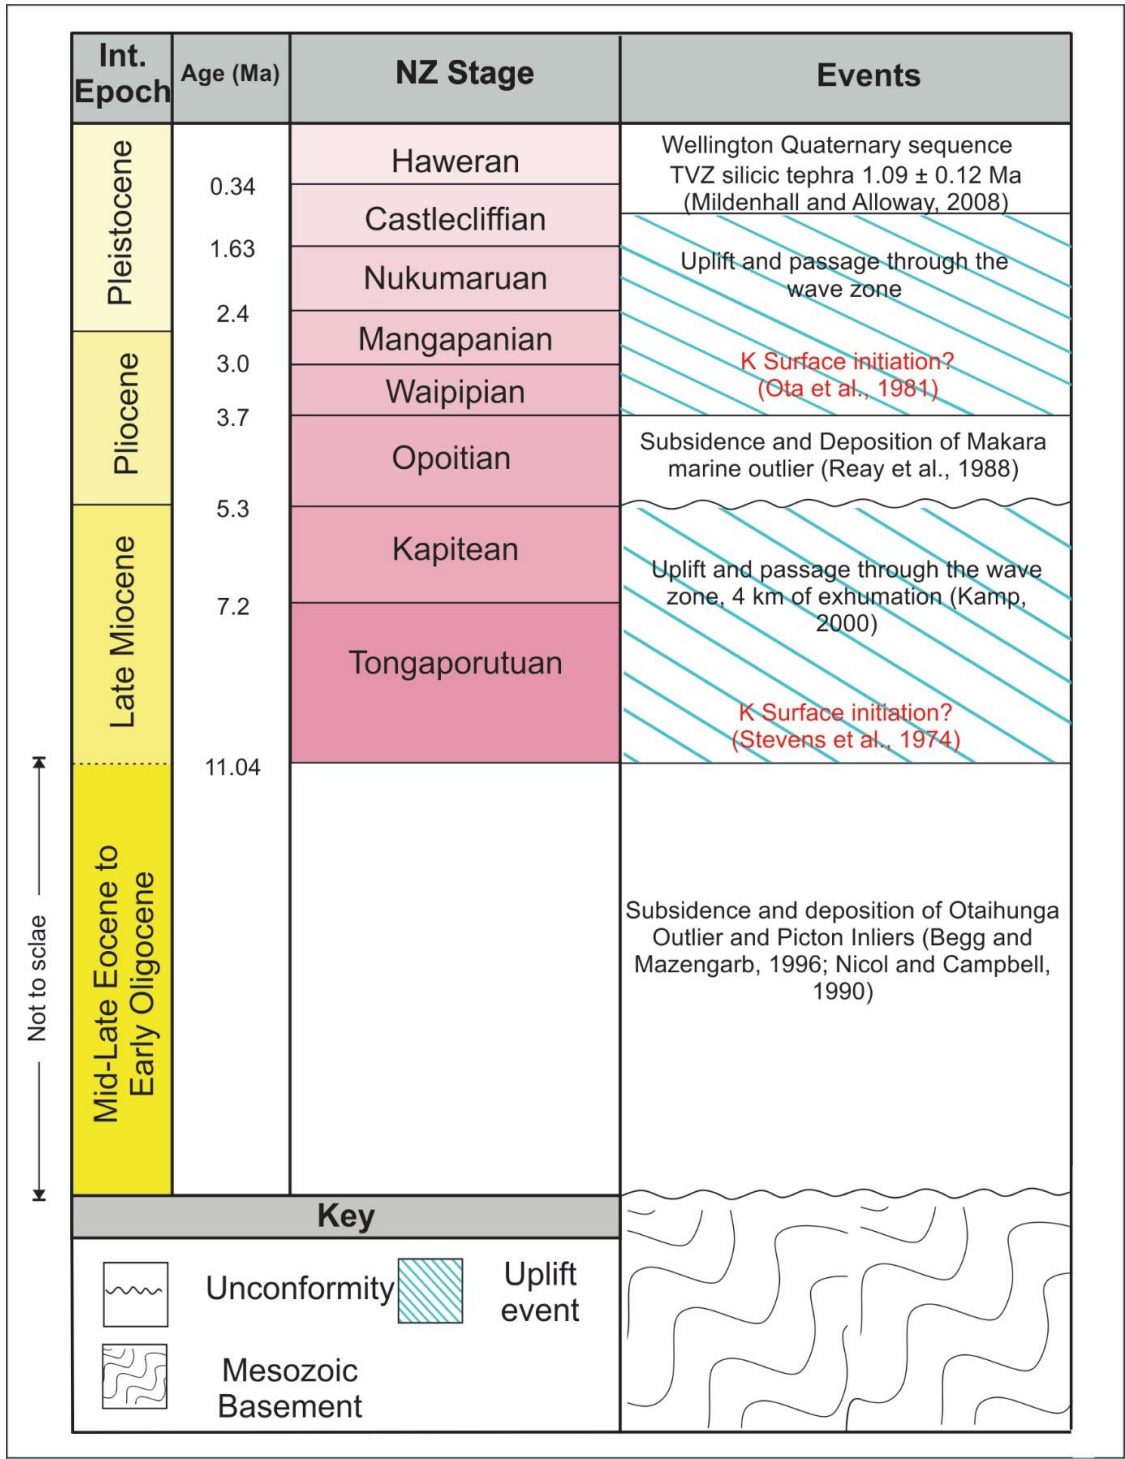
| Int. Epoch | Age (Ma) | NZ Stage | Events |
|---|---|---|---|
| Pleistocene | | Haweran | Wellington Quaternary sequence TVZ silicic tephra 1.09 ± 0.12 Ma (Mildenhall and Alloway, 2008) |
| | 0.34 | Castlecliffian | Uplift and passage through the wave zone |
| | 1.63 | Nukumaruan | |
| Pliocene | 2.4 | Mangapanian | K Surface initiation? (Ota et al., 1981) |
| | 3.0 | Waipipian | |
| | 3.7 | Opoitian | Subsidence and Deposition of Makara marine outlier (Reay et al., 1988) |
| Late Miocene | 5.3 | Kapitean | Uplift and passage through the wave zone, 4 km of exhumation (Kamp, 2000) |
| | 7.2 | Tongaporutuan | K Surface initiation? (Stevens et al., 1974) |
| Mid-Late Eocene to Early Oligocene | 11.04 | | Subsidence and deposition of Otaihunga Outlier and Picton Inliers (Begg and Mazengarb, 1996; Nicol and Campbell, 1990) |

Not to sclae

Key

Unconformity

Uplift event

Mesozoic Basement